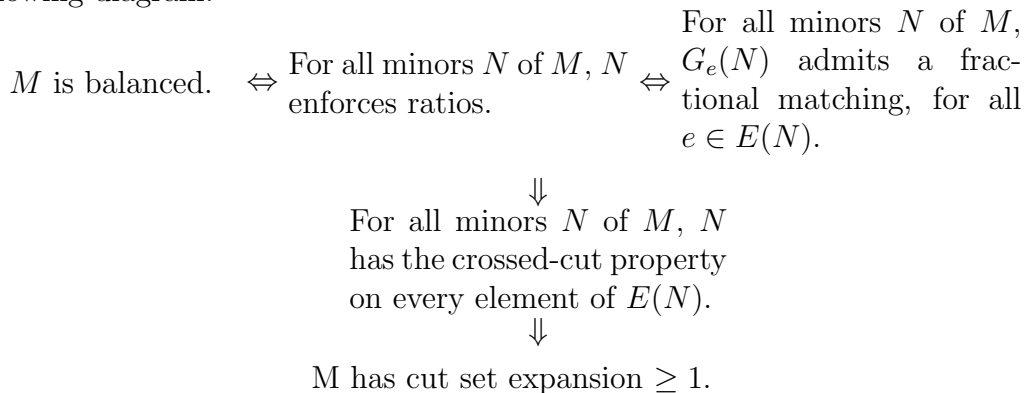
lowing diagram:

$M$ is balanced. $\Leftrightarrow$ For all minors $N$ of $M$, $N$ enforces ratios. $\Leftrightarrow$ For all minors $N$ of $M$, $G_e(N)$ admits a fractional matching, for all $e \in E(N)$.

$\Downarrow$

For all minors $N$ of $M$, $N$ has the crossed-cut property on every element of $E(N)$.

$\Downarrow$

M has cut set expansion $\geq 1$.